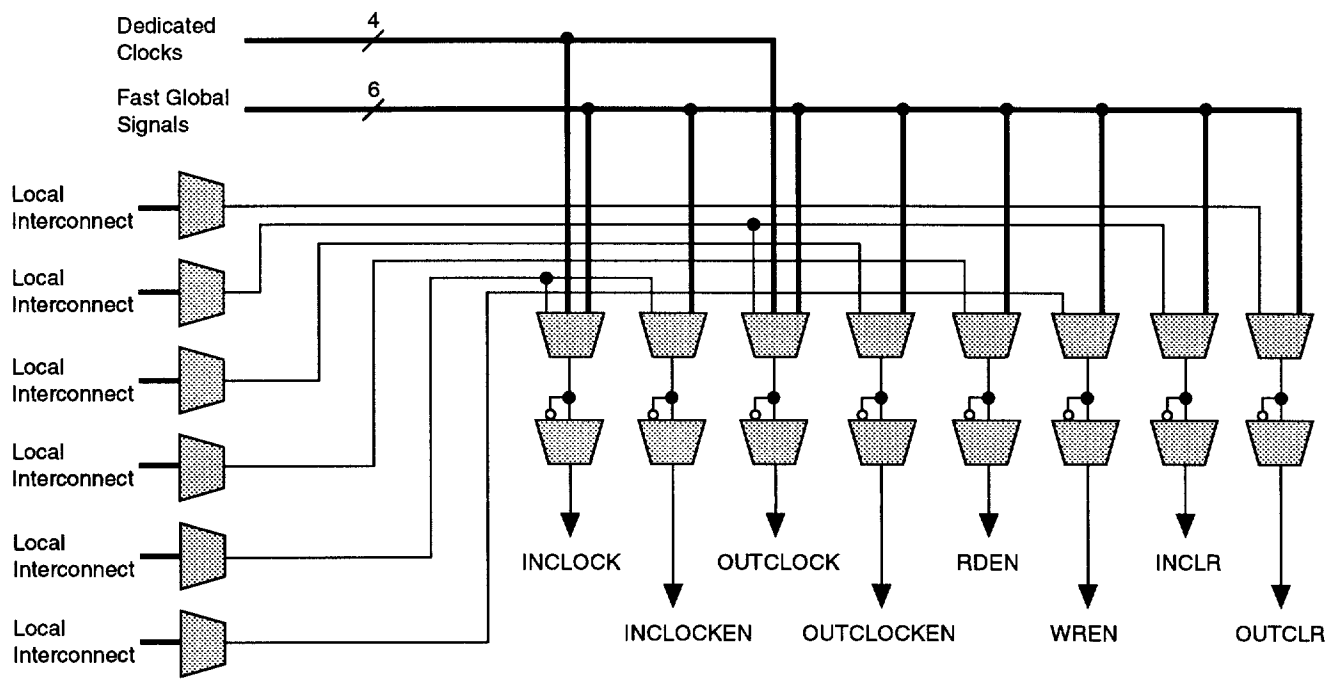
Dedicated Clocks

4

Fast Global Signals

6

Local Interconnect

Local Interconnect

Local Interconnect

Local Interconnect

Local Interconnect

Local Interconnect

INCLOCK

INCLOCKEN

OUTCLOCK

OUTCLOCKEN

RDEN

WREN

INCLR

OUTCLR